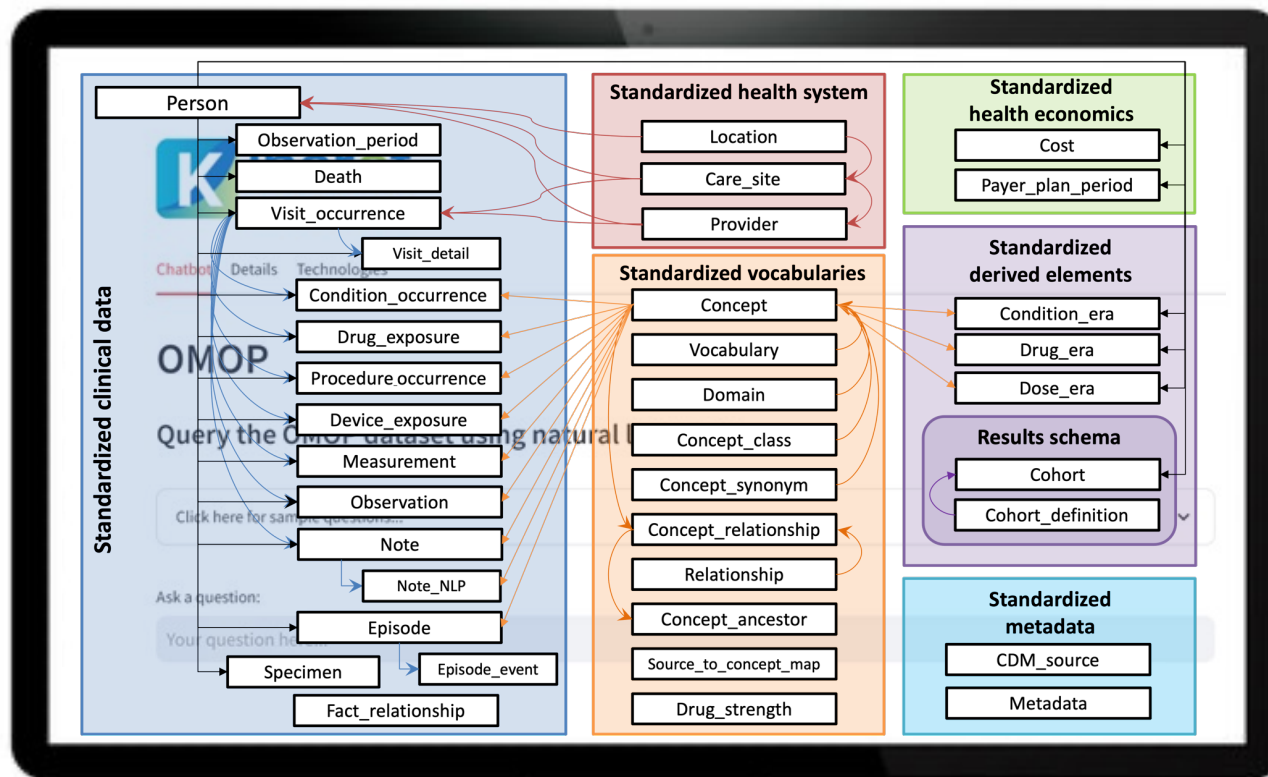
Standardized clinical data

Person
Observation_period
Death
Visit_occurrence
Visit_detail
Chatbot Details Technologies
Condition_occurrence
Drug_exposure
OMOP
Procedure occurrence
Device_exposure
Query the OMOP dataset using natural l
Measurement
Observation
Click here for sample questions...
Note
Note_NLP
Ask a question:
Episode
Your question here
Specimen
Episode_event
Fact_relationship

Standardized health system
Location
Care_site
Provider

Standardized vocabularies
Concept
Vocabulary
Domain
Concept_class
Concept_synonym
Concept_relationship
Relationship
Concept_ancestor
Source_to_concept_map
Drug_strength

Standardized health economics
Cost
Payer_plan_period

Standardized derived elements
Condition_era
Drug_era
Dose_era
Results schema
Cohort
Cohort_definition

Standardized metadata
CDM_source
Metadata